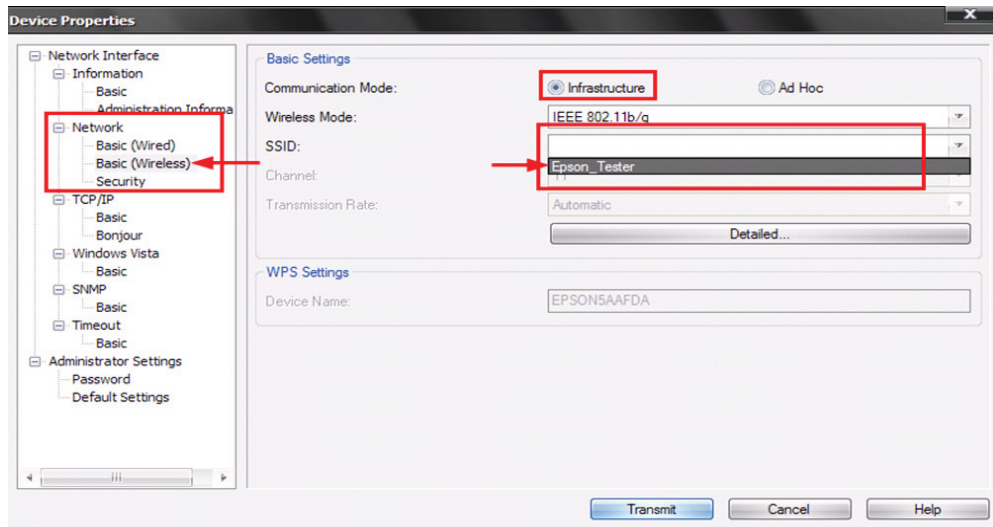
Device Properties

Network Interface
Information
Basic
Administration Informa
Network
Basic (Wired)
Basic (Wireless)
Security
TCP/IP
Basic
Bonjour
Windows Vista
Basic
SNMP
Basic
Timeout
Basic
Administrator Settings
Password
Default Settings

Basic Settings
Communication Mode:
Infrastructure
Ad Hoc
Wireless Mode:
IEEE 802.11b/g
SSID:
Epson_Tester
Channel:
Transmission Rate:
Automatic
Detailed...

WPS Settings
Device Name:
EPSON5AAFDA

Transmit
Cancel
Help